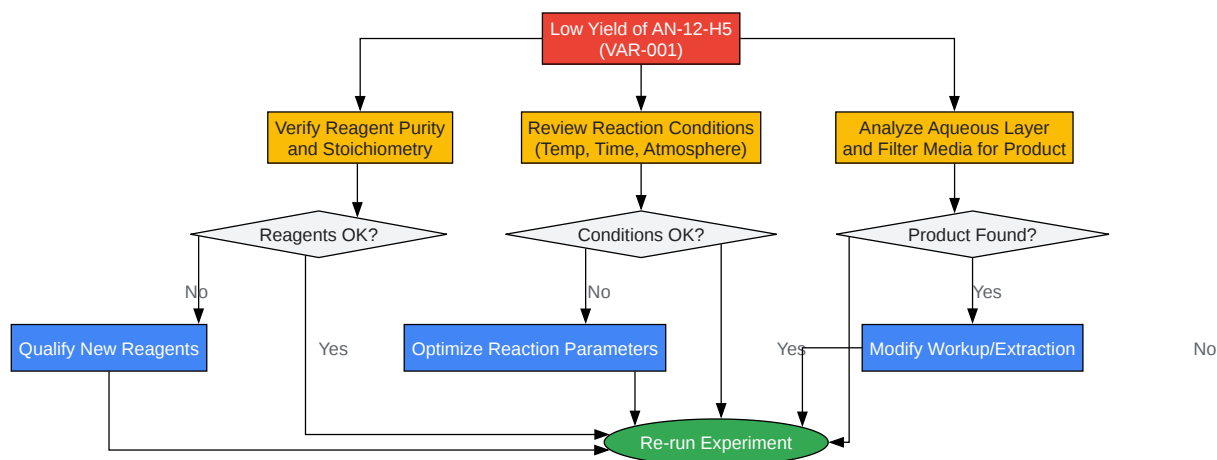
Low Yield of AN-12-H5
(VAR-001)

Verify Reagent Purity and Stoichiometry

Review Reaction Conditions (Temp, Time, Atmosphere)

Analyze Aqueous Layer and Filter Media for Product

Reagents OK?

Conditions OK?

Product Found?

No

No

Yes

Qualify New Reagents

Yes

Optimize Reaction Parameters

Yes

Modify Workup/Extraction

No

Re-run Experiment